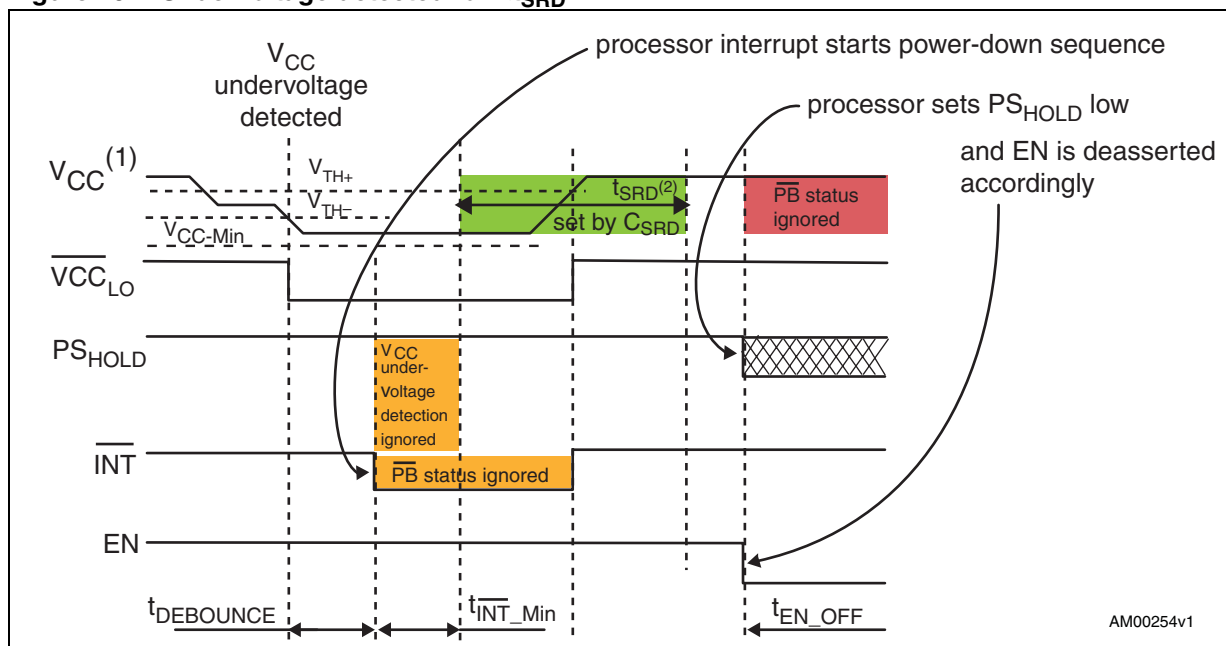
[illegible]

$V_{CC}$ undervoltage detected

processor interrupt starts power-down sequence

processor sets $PS_{HOLD}$ low and EN is deasserted accordingly

$V_{CC}^{(1)}$

$V_{TH+}$

$V_{TH-}$

$V_{CC\text{-}Min}$

$t_{SRD}^{(2)}$

set by $C_{SRD}$

$\overline{PB}$ status ignored

$\overline{VCC_{LO}}$

$PS_{HOLD}$

$V_{CC}$ under-voltage detection ignored

$\overline{INT}$

$\overline{PB}$ status ignored

EN

$t_{DEBOUNCE}$

$t_{\overline{INT}\_Min}$

$t_{EN\_OFF}$

AM00254v1